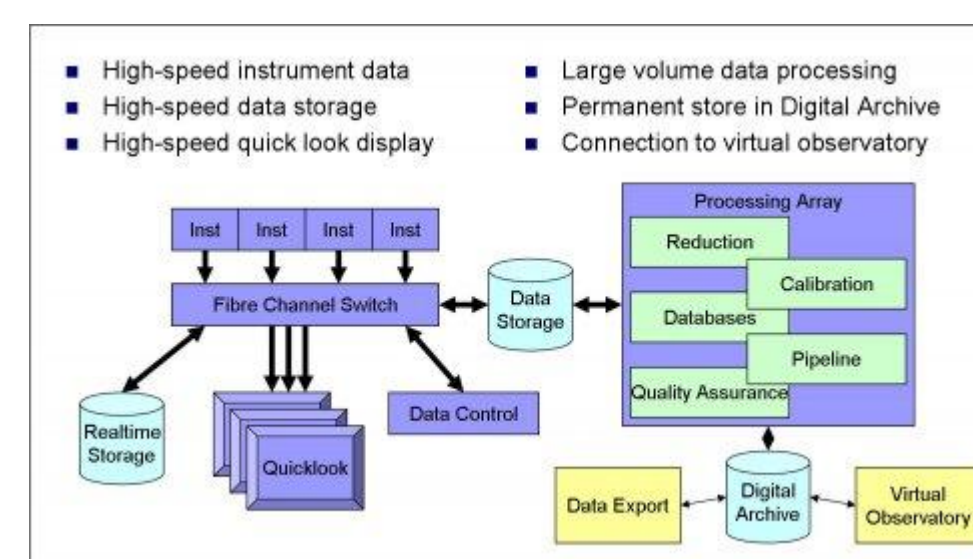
- High-speed instrument data
- High-speed data storage
- High-speed quick look display

- Large volume data processing
- Permanent store in Digital Archive
- Connection to virtual observatory

Inst
Inst
Inst
Inst
Fibre Channel Switch
Data Storage
Processing Array
Reduction
Calibration
Databases
Pipeline
Quality Assurance
Realtime Storage
Quicklook
Data Control
Data Export
Digital Archive
Virtual Observatory